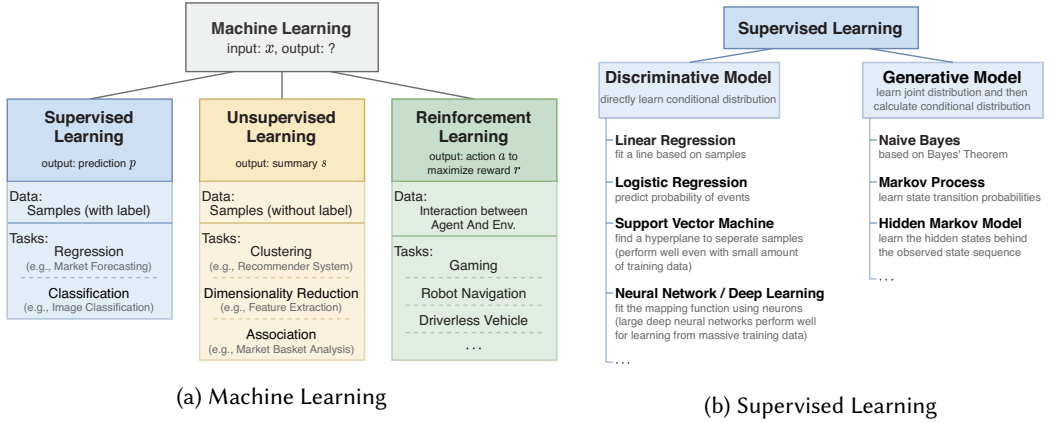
Machine Learning
input: $x$, output: ?

Supervised Learning
output: prediction $p$

Data:
Samples (with label)

Tasks:
Regression
(e.g., Market Forecasting)
Classification
(e.g., Image Classification)

Unsupervised Learning
output: summary $s$

Data:
Samples (without label)

Tasks:
Clustering
(e.g., Recommender System)
Dimensionality Reduction
(e.g., Feature Extraction)
Association
(e.g., Market Basket Analysis)

Reinforcement Learning
output: action $a$ to maximize reward $r$

Data:
Interaction between Agent And Env.

Tasks:
Gaming
Robot Navigation
Driverless Vehicle
. . .

(a) Machine Learning

Supervised Learning

Discriminative Model
directly learn conditional distribution

Linear Regression
fit a line based on samples

Logistic Regression
predict probability of events

Support Vector Machine
find a hyperplane to seperate samples (perform well even with small amount of training data)

Neural Network / Deep Learning
fit the mapping function using neurons (large deep neural networks perform well for learning from massive training data)

. . .

Generative Model
learn joint distribution and then calculate conditional distribution

Naive Bayes
based on Bayes' Theorem

Markov Process
learn state transition probabilities

Hidden Markov Model
learn the hidden states behind the observed state sequence

. . .

(b) Supervised Learning